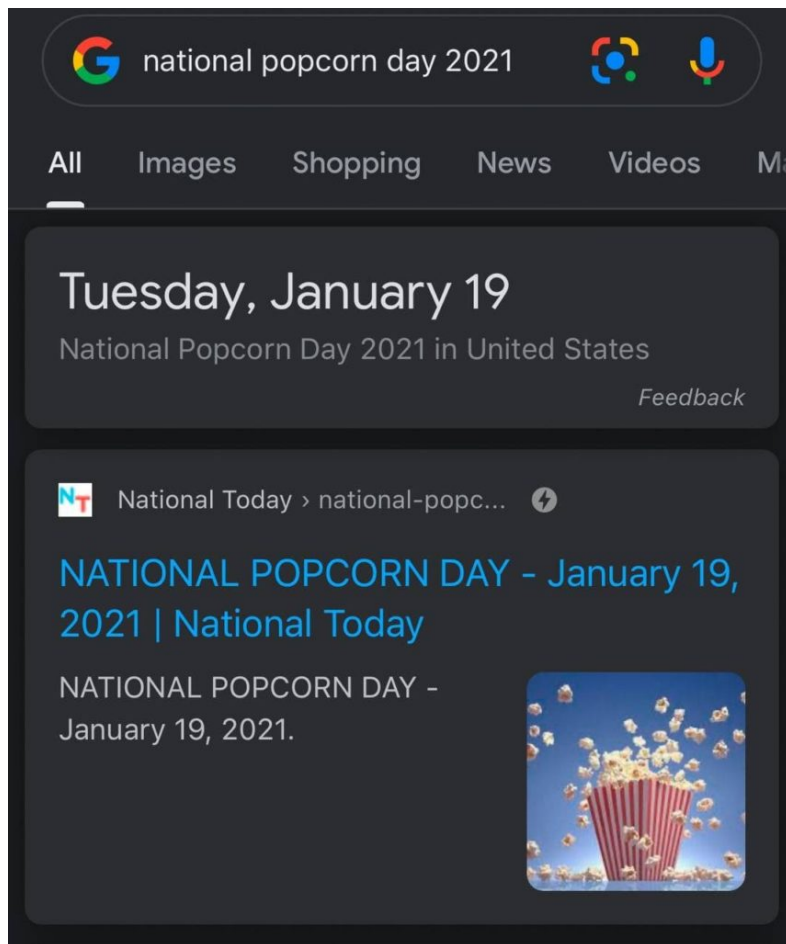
national popcorn day 2021

All Images Shopping News Videos M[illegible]

Tuesday, January 19

National Popcorn Day 2021 in United States

Feedback

NT National Today › national-popc...

NATIONAL POPCORN DAY - January 19, 2021 | National Today

NATIONAL POPCORN DAY - January 19, 2021.